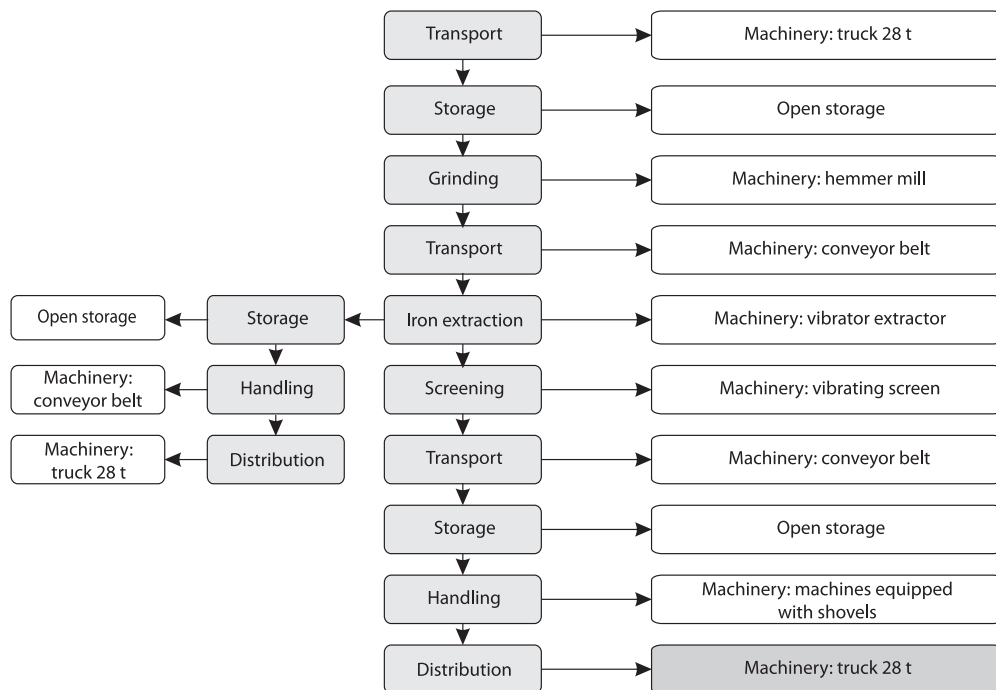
Transport
Machinery: truck 28 t
Storage
Open storage
Grinding
Machinery: hemmer mill
Transport
Machinery: conveyor belt
Open storage
Storage
Iron extraction
Machinery: vibrator extractor
Machinery: conveyor belt
Handling
Screening
Machinery: vibrating screen
Machinery: truck 28 t
Distribution
Transport
Machinery: conveyor belt
Storage
Open storage
Handling
Machinery: machines equipped with shovels
Distribution
Machinery: truck 28 t